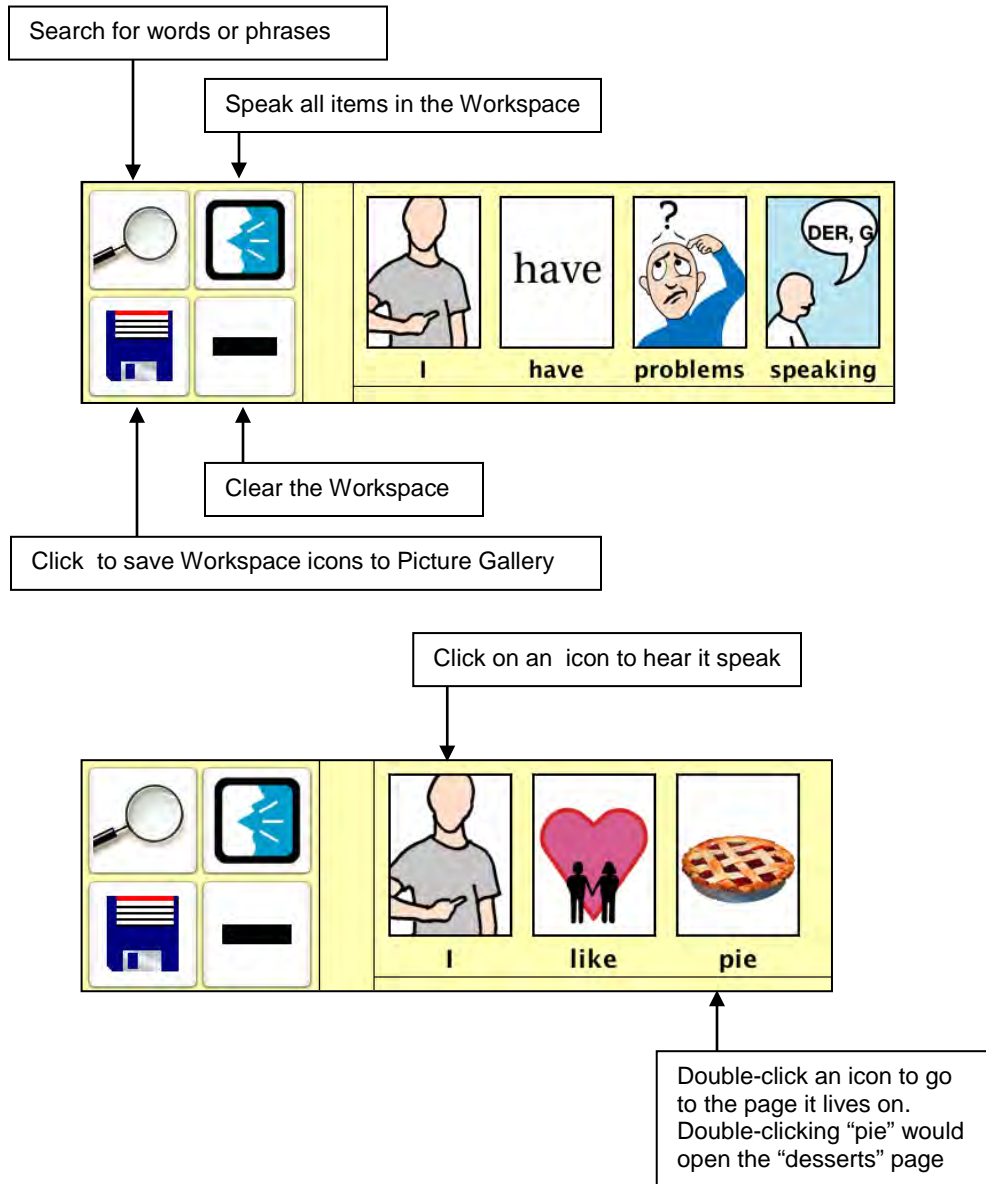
Search for words or phrases

Speak all items in the Workspace

have

DER, G

I have problems speaking

Clear the Workspace

Click  to save Workspace icons to Picture Gallery

Click on an  icon to hear it speak

I like pie

Double-click an icon to go to the page it lives on. Double-clicking "pie" would open the "desserts" page